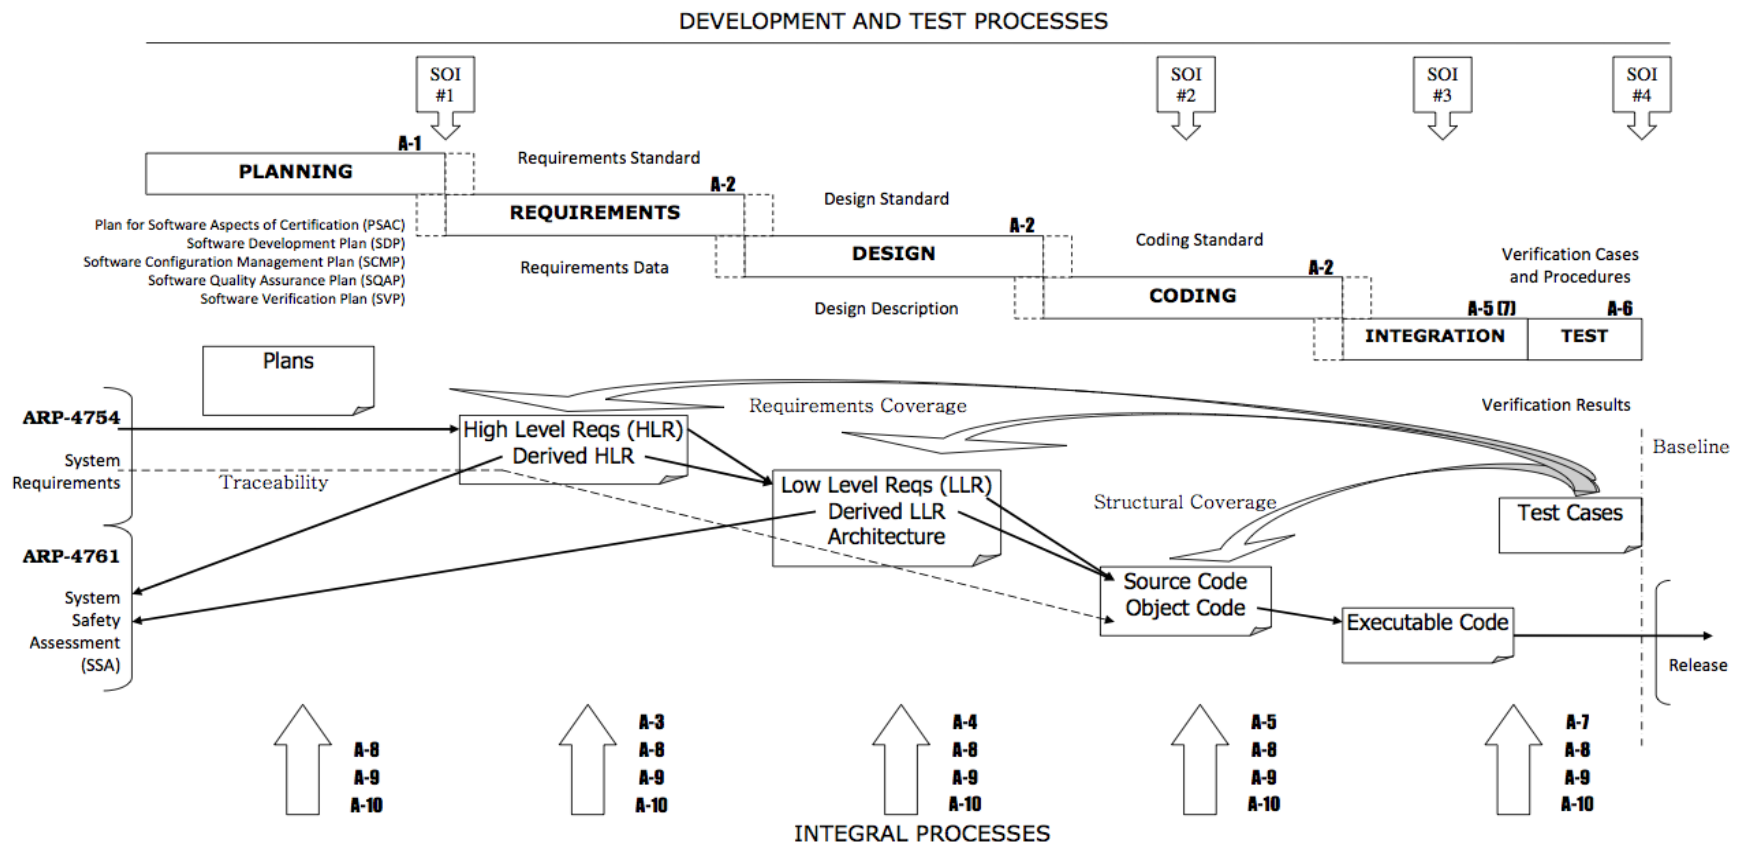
DEVELOPMENT AND TEST PROCESSES

SOI #1

SOI #2

SOI #3

SOI #4

A-1

PLANNING

Requirements Standard

A-2

REQUIREMENTS

Design Standard

A-2

DESIGN

Coding Standard

A-2

CODING

Verification Cases and Procedures

A-5 (7)

A-6

INTEGRATION

TEST

Plan for Software Aspects of Certification (PSAC)
Software Development Plan (SDP)
Software Configuration Management Plan (SCMP)
Software Quality Assurance Plan (SQAP)
Software Verification Plan (SVP)

Requirements Data

Design Description

Plans

ARP-4754

System Requirements

Traceability

Requirements Coverage

Verification Results

Baseline

High Level Reqs (HLR)
Derived HLR

Low Level Reqs (LLR)
Derived LLR
Architecture

Structural Coverage

Test Cases

ARP-4761

System Safety Assessment (SSA)

Source Code
Object Code

Executable Code

Release

A-8
A-9
A-10

A-3
A-8
A-9
A-10

A-4
A-8
A-9
A-10

A-5
A-8
A-9
A-10

A-7
A-8
A-9
A-10

INTEGRAL PROCESSES